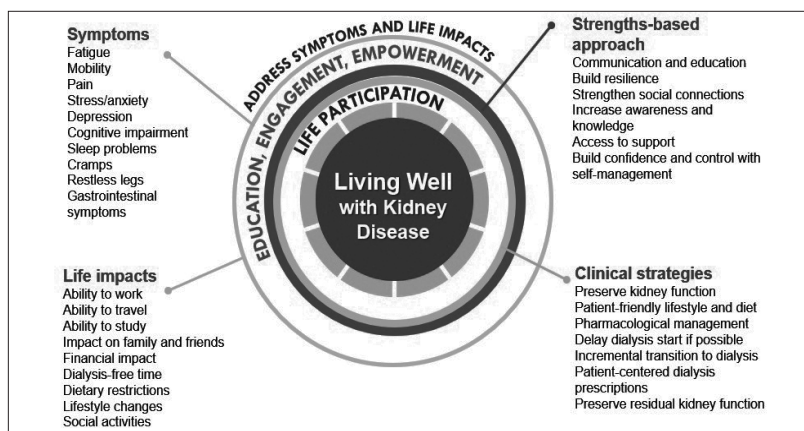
Symptoms
Fatigue
Mobility
Pain
Stress/anxiety
Depression
Cognitive impairment
Sleep problems
Cramps
Restless legs
Gastrointestinal symptoms

ADDRESS SYMPTOMS AND LIFE IMPACTS
EDUCATION, ENGAGEMENT, EMPOWERMENT
LIFE PARTICIPATION

Living Well with Kidney Disease

Strengths-based approach
Communication and education
Build resilience
Strengthen social connections
Increase awareness and knowledge
Access to support
Build confidence and control with self-management

Life impacts
Ability to work
Ability to travel
Ability to study
Impact on family and friends
Financial impact
Dialysis-free time
Dietary restrictions
Lifestyle changes
Social activities

Clinical strategies
Preserve kidney function
Patient-friendly lifestyle and diet
Pharmacological management
Delay dialysis start if possible
Incremental transition to dialysis
Patient-centered dialysis prescriptions
Preserve residual kidney function